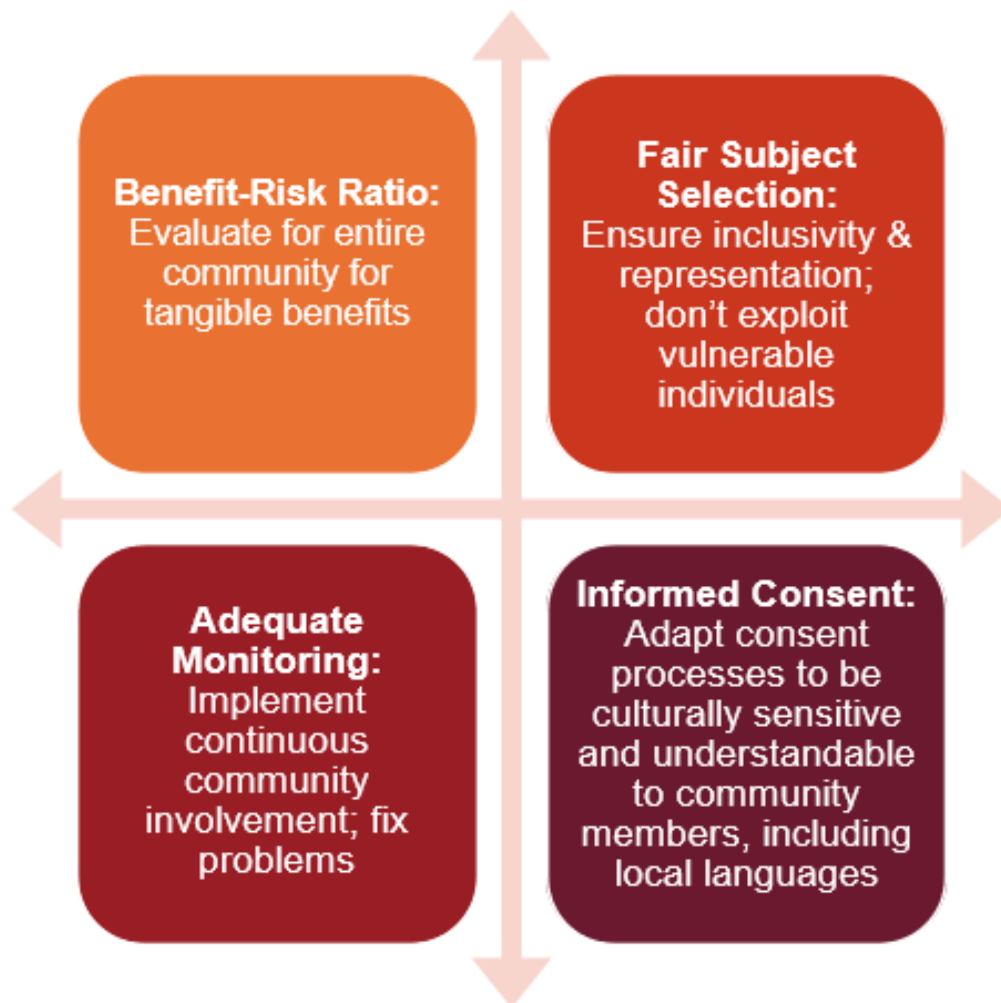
**Benefit-Risk Ratio:** Evaluate for entire community for tangible benefits

**Fair Subject Selection:** Ensure inclusivity & representation; don’t exploit vulnerable individuals

**Adequate Monitoring:** Implement continuous community involvement; fix problems

**Informed Consent:** Adapt consent processes to be culturally sensitive and understandable to community members, including local languages